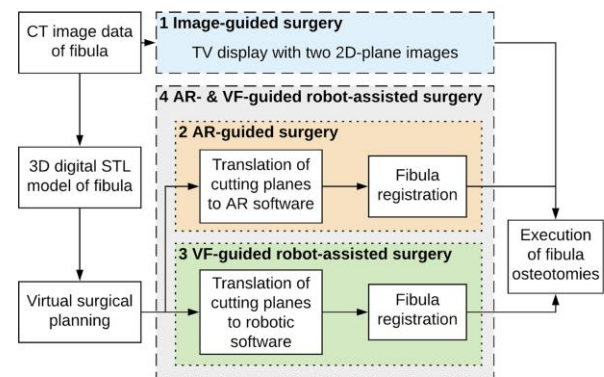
CT image data of fibula

1 Image-guided surgery

TV display with two 2D-plane images

4 AR- & VF-guided robot-assisted surgery

2 AR-guided surgery

3D digital STL model of fibula

Translation of cutting planes to AR software

Fibula registration

Execution of fibula osteotomies

3 VF-guided robot-assisted surgery

Virtual surgical planning

Translation of cutting planes to robotic software

Fibula registration